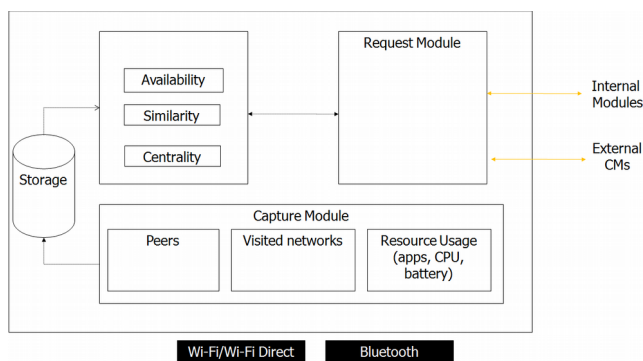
Availability

Similarity

Centrality

Request Module

Internal Modules

External CMs

Storage

Capture Module

Peers

Visited networks

Resource Usage (apps, CPU, battery)

Wi-Fi/Wi-Fi Direct

Bluetooth